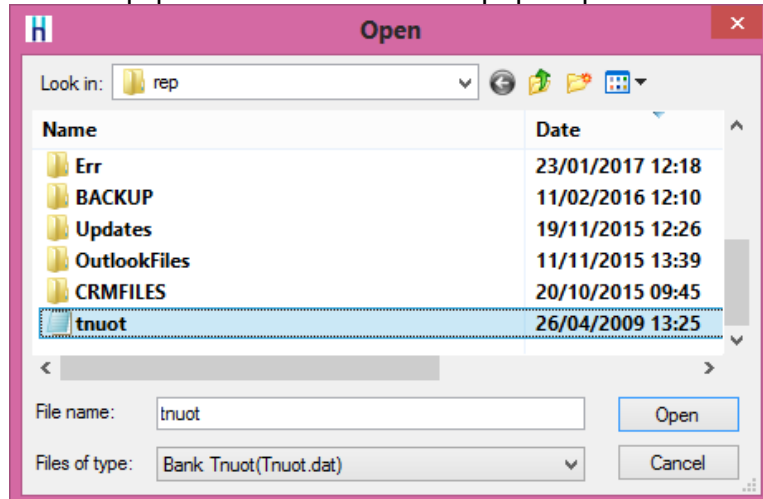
Open

Look in: rep

| Name | Date |
|---|---|
| Err | 23/01/2017 12:18 |
| BACKUP | 11/02/2016 12:10 |
| Updates | 19/11/2015 12:26 |
| OutlookFiles | 11/11/2015 13:39 |
| CRMFILES | 20/10/2015 09:45 |
| tnuot | 26/04/2009 13:25 |

File name: tnuot

Open

Files of type: Bank Tnuot(Tnuot.dat)

Cancel